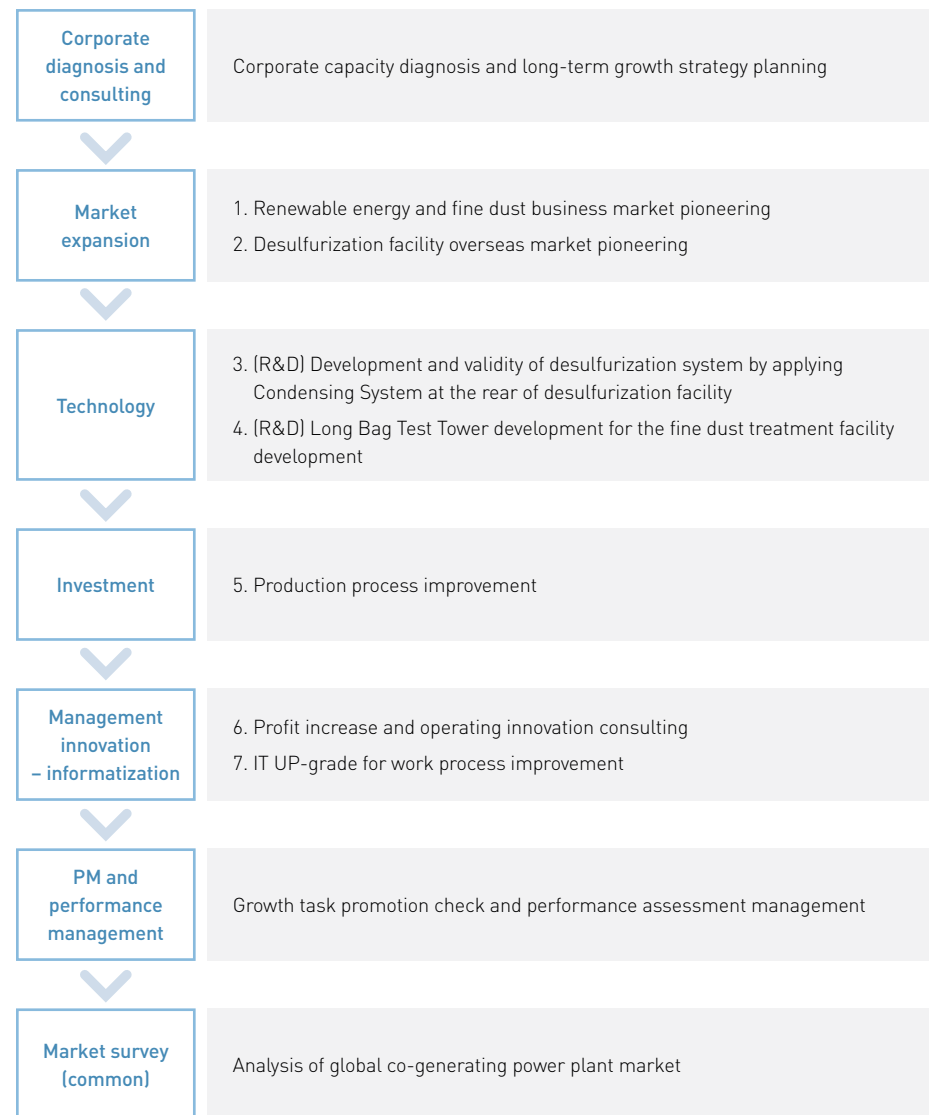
Corporate diagnosis and consulting

Corporate capacity diagnosis and long-term growth strategy planning

Market expansion

1. Renewable energy and fine dust business market pioneering
2. Desulfurization facility overseas market pioneering

Technology

3. (R&D) Development and validity of desulfurization system by applying Condensing System at the rear of desulfurization facility
4. (R&D) Long Bag Test Tower development for the fine dust treatment facility development

Investment

5. Production process improvement

Management innovation – informatization

6. Profit increase and operating innovation consulting
7. IT UP-grade for work process improvement

PM and performance management

Growth task promotion check and performance assessment management

Market survey (common)

Analysis of global co-generating power plant market